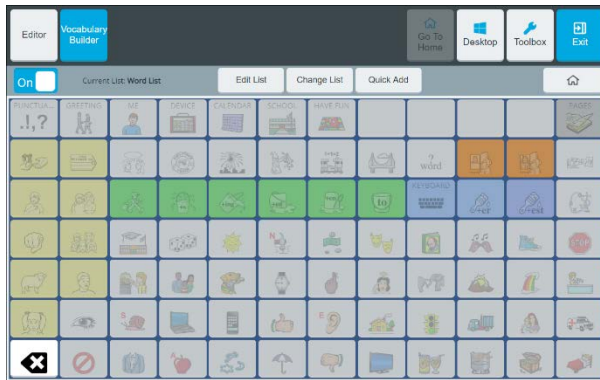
Editor

Vocabulary Builder

Go To Home

Desktop

Toolbox

Exit

On

Current List: Word List

Edit List

Change List

Quick Add

PUNCTUA...

GREETING

ME

DEVICE

CALENDAR

SCHOOL

HAVE FUN

PAGES

.!,?

word

to

KEYBOARD